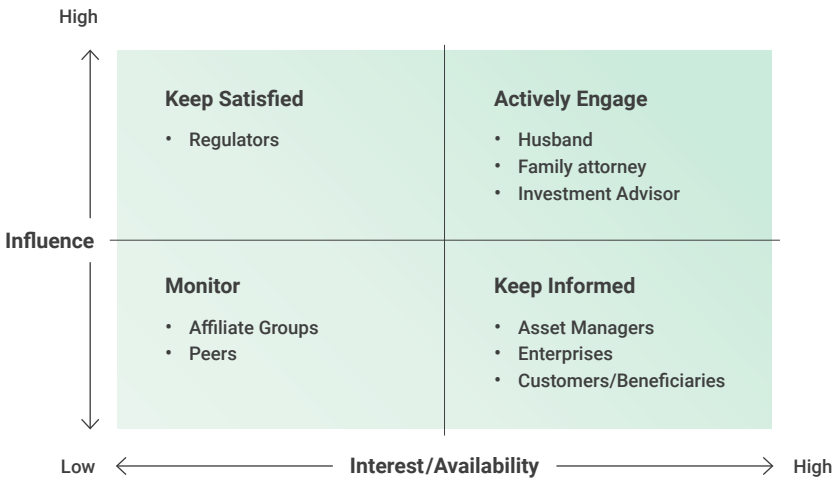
High

Keep Satisfied

- Regulators

Actively Engage

- Husband
- Family attorney
- Investment Advisor

Influence

Monitor

- Affiliate Groups
- Peers

Keep Informed

- Asset Managers
- Enterprises
- Customers/Beneficiaries

Low

Interest/Availability

High